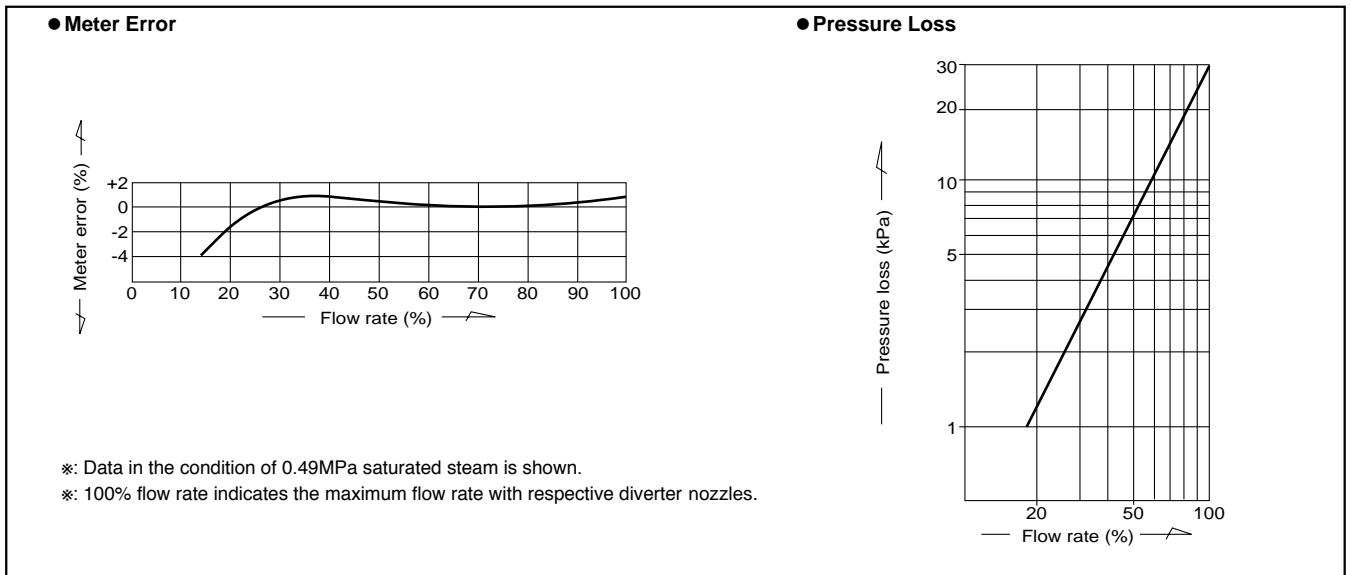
●Meter Error

Meter error (%)

+2
0
-2
-4

0 10 20 30 40 50 60 70 80 90 100

Flow rate (%)

※: Data in the condition of 0.49MPa saturated steam is shown.

※: 100% flow rate indicates the maximum flow rate with respective diverter nozzles.

●Pressure Loss

Pressure loss (kPa)

30
20
10
5
1

20 50 100

Flow rate (%)